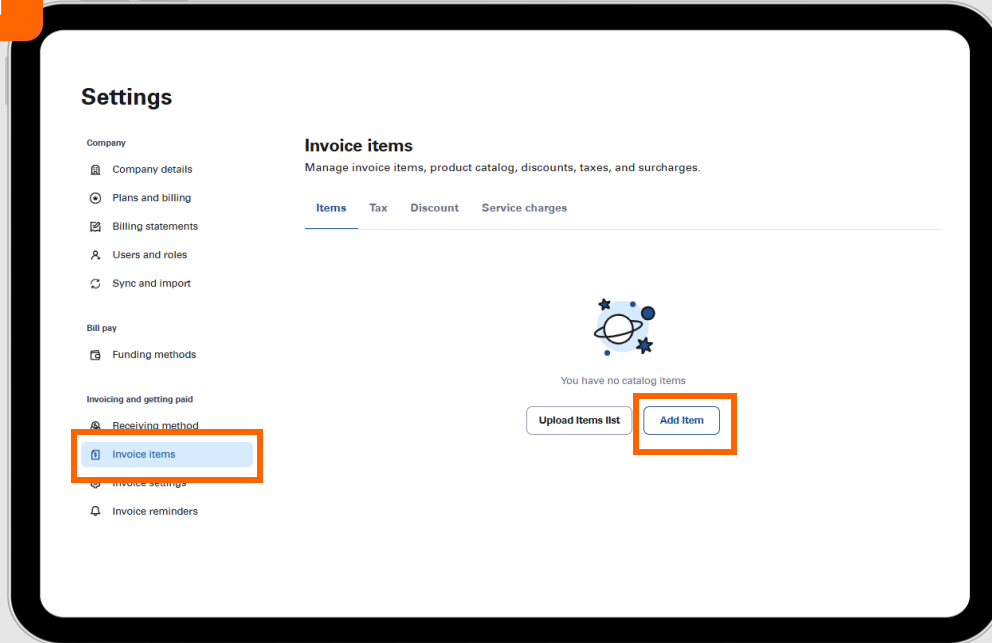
Settings

Company

Company details

Plans and billing

Billing statements

Users and roles

Sync and import

Bill pay

Funding methods

Invoicing and getting paid

Receiving method

Invoice items

Invoice settings

Invoice reminders

Invoice items

Manage invoice items, product catalog, discounts, taxes, and surcharges.

Items Tax Discount Service charges

You have no catalog items

Upload Items list Add Item